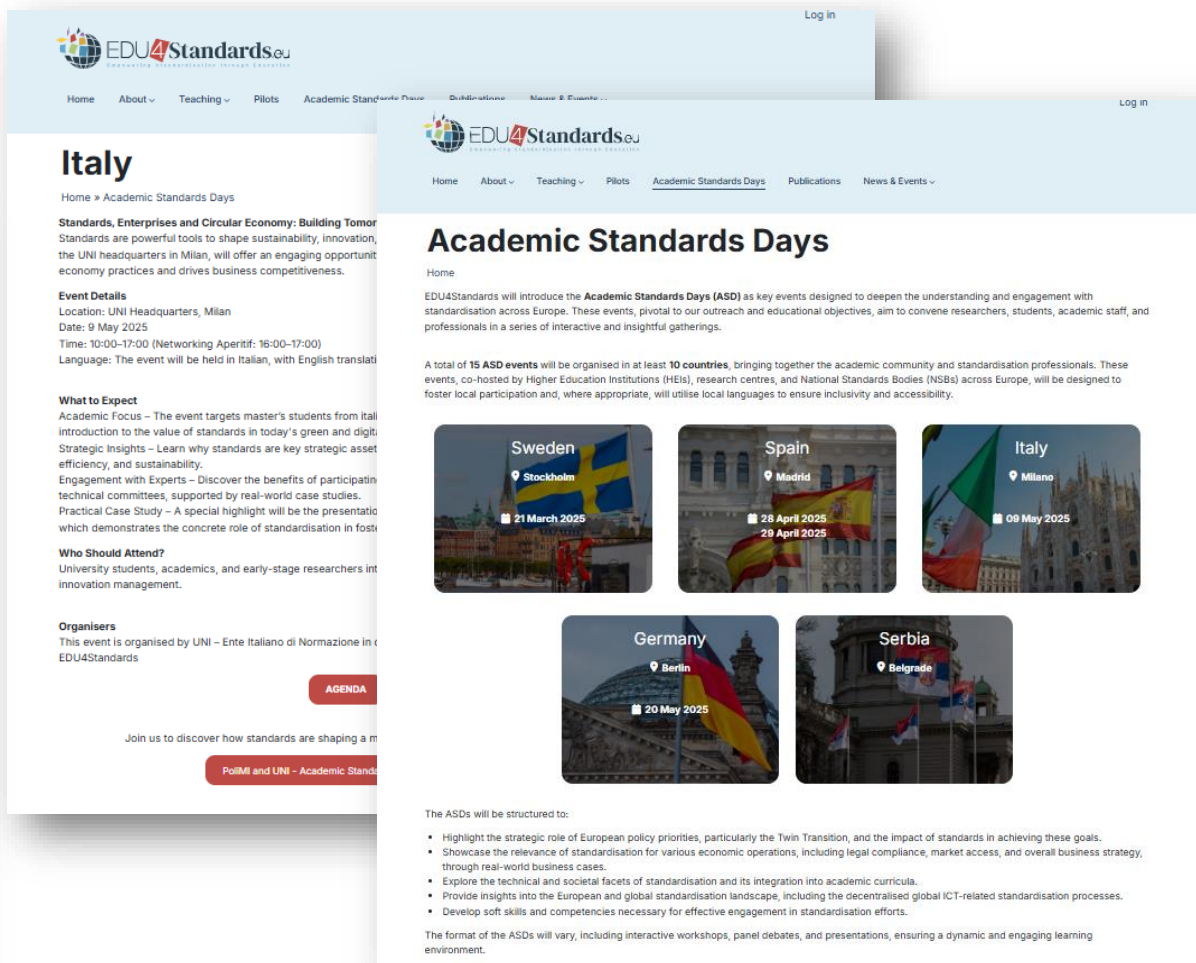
Log in

EDU4Standards.eu

Empowering Standardisation through Education

Home About Teaching Pilots Academic Standards Days Publications News & Events

Italy

Home » Academic Standards Days

Standards, Enterprises and Circular Economy: Building Tomor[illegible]

Standards are powerful tools to shape sustainability, innovation, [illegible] the UNI headquarters in Milan, will offer an engaging opportuni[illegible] economy practices and drives business competitiveness.

Event Details
Location: UNI Headquarters, Milan
Date: 9 May 2025
Time: 10:00–17:00 (Networking Aperitif: 16:00–17:00)
Language: The event will be held in Italian, with English translati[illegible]

What to Expect
Academic Focus – The event targets master's students from itali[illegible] introduction to the value of standards in today's green and digita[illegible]
Strategic Insights – Learn why standards are key strategic asse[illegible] efficiency, and sustainability.
Engagement with Experts – Discover the benefits of participatin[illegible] technical committees, supported by real-world case studies.
Practical Case Study – A special highlight will be the presentatio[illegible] which demonstrates the concrete role of standardisation in foste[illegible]

Who Should Attend?
University students, academics, and early-stage researchers int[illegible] innovation management.

Organisers
This event is organised by UNI – Ente Italiano di Normazione in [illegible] EDU4Standards

AGENDA

Join us to discover how standards are shaping a m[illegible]

PoliMI and UNI - Academic Standa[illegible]

Log in

EDU4Standards.eu

Empowering Standardisation through Education

Home About Teaching Pilots Academic Standards Days Publications News & Events

Academic Standards Days

Home

EDU4Standards will introduce the **Academic Standards Days (ASD)** as key events designed to deepen the understanding and engagement with standardisation across Europe. These events, pivotal to our outreach and educational objectives, aim to convene researchers, students, academic staff, and professionals in a series of interactive and insightful gatherings.

A total of **15 ASD events** will be organised in at least **10 countries**, bringing together the academic community and standardisation professionals. These events, co-hosted by Higher Education Institutions (HEIs), research centres, and National Standards Bodies (NSBs) across Europe, will be designed to foster local participation and, where appropriate, will utilise local languages to ensure inclusivity and accessibility.

Sweden
Stockholm
21 March 2025

Spain
Madrid
28 April 2025
29 April 2025

Italy
Milano
09 May 2025

Germany
Berlin
20 May 2025

Serbia
Belgrade

The ASDs will be structured to:

- Highlight the strategic role of European policy priorities, particularly the Twin Transition, and the impact of standards in achieving these goals.
- Showcase the relevance of standardisation for various economic operations, including legal compliance, market access, and overall business strategy, through real-world business cases.
- Explore the technical and societal facets of standardisation and its integration into academic curricula.
- Provide insights into the European and global standardisation landscape, including the decentralised global ICT-related standardisation processes.
- Develop soft skills and competencies necessary for effective engagement in standardisation efforts.

The format of the ASDs will vary, including interactive workshops, panel debates, and presentations, ensuring a dynamic and engaging learning environment.